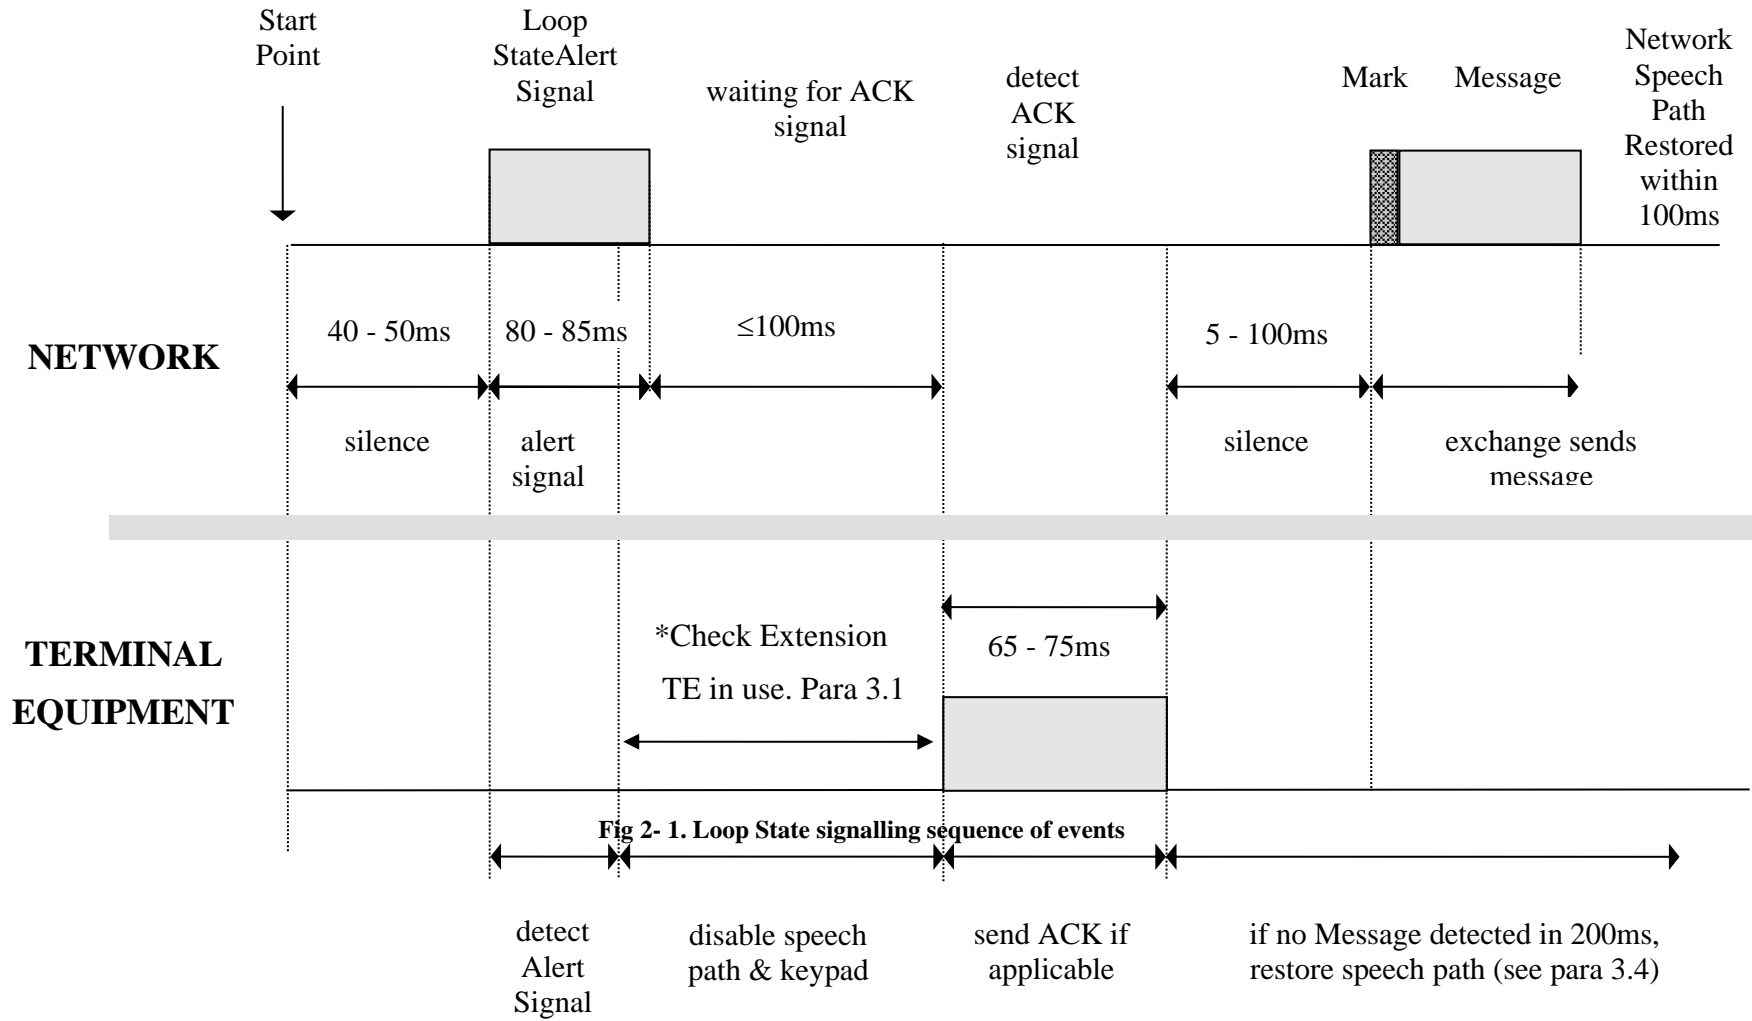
Start Point

Loop StateAlert Signal

waiting for ACK signal

detect ACK signal

Mark

Message

Network Speech Path Restored within 100ms

NETWORK

40 - 50ms

80 - 85ms

≤100ms

5 - 100ms

silence

alert signal

silence

exchange sends message

TERMINAL EQUIPMENT

*Check Extension TE in use. Para 3.1

65 - 75ms

Fig 2- 1. Loop State signalling sequence of events

detect Alert Signal

disable speech path & keypad

send ACK if applicable

if no Message detected in 200ms, restore speech path (see para 3.4)